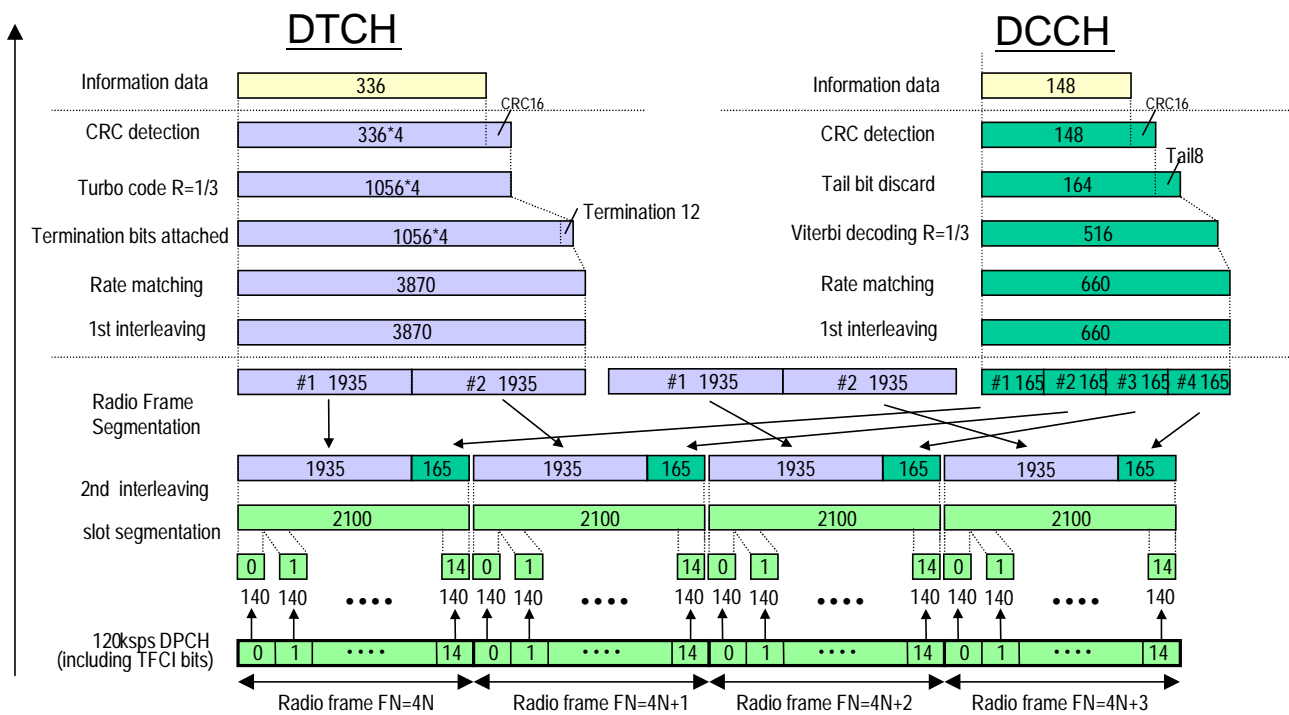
DTCH

Information data 336

CRC16

CRC detection 336*4

Turbo code R=1/3 1056*4

Termination 12

Termination bits attached 1056*4

Rate matching 3870

1st interleaving 3870

DCCH

Information data 148

CRC16

CRC detection 148

Tail8

Tail bit discard 164

Viterbi decoding R=1/3 516

Rate matching 660

1st interleaving 660

#1 1935 #2 1935 #1 1935 #2 1935 #1 165 #2 165 #3 165 #4 165

Radio Frame Segmentation

1935 165 1935 165 1935 165 1935 165

2nd interleaving

slot segmentation

2100 2100 2100 2100

0 1 14 0 1 14 0 1 14 0 1 14

140 140 •••• 140 140 140 •••• 140 140 140 •••• 140 140 140 •••• 140

120ksps DPCH (including TFCI bits)

0 1 •••• 14 0 1 •••• 14 0 1 •••• 14 0 1 •••• 14

Radio frame FN=4N Radio frame FN=4N+1 Radio frame FN=4N+2 Radio frame FN=4N+3